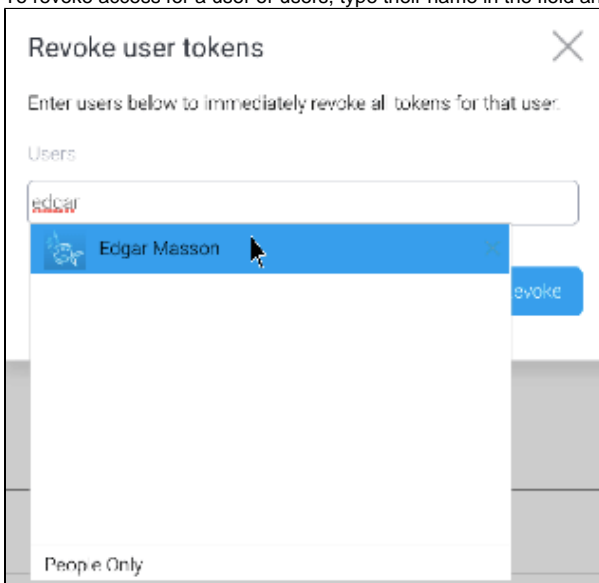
To revoke access for a user or users, type their name in the field an

Revoke user tokens

Enter users below to immediately revoke all tokens for that user.

Users

edgar

Edgar Masson

evoke

People Only